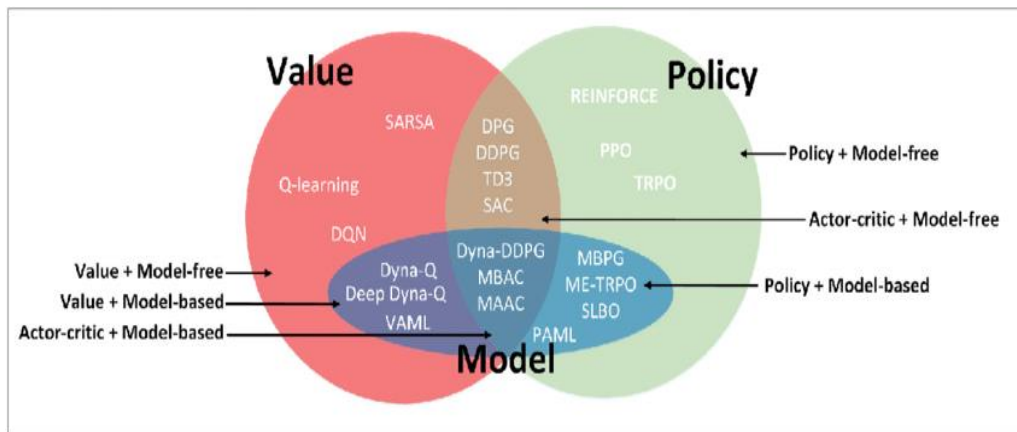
Value

Policy

SARSA

Q-learning

DQN

DPG
DDPG
TD3
SAC

REINFORCE

PPO

TRPO

Policy + Model-free

Actor-critic + Model-free

Value + Model-free

Value + Model-based

Actor-critic + Model-based

Dyna-Q
Deep Dyna-Q
VAML

Dyna-DDPG
MBAC
MAAC

MBPG
ME-TRPO
SLBO

PAML

Policy + Model-based

Model